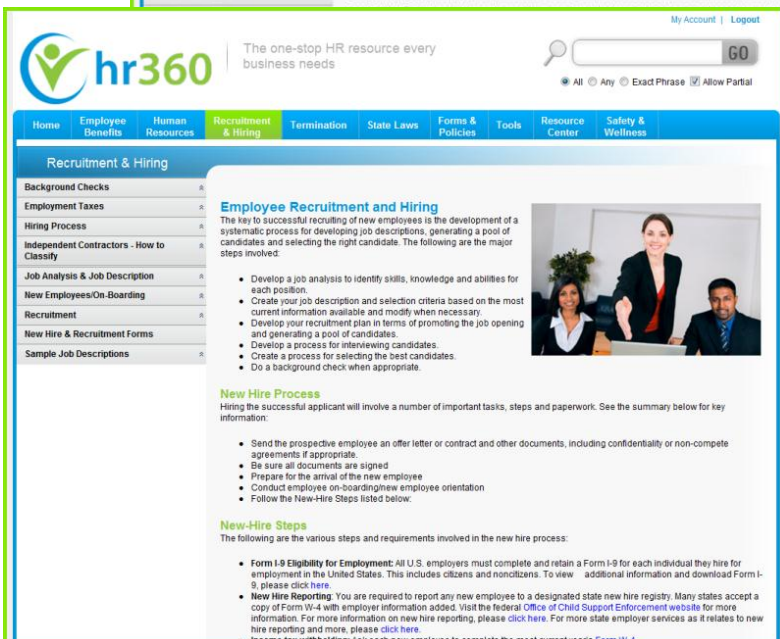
My Account | Logout

hr360

The one-stop HR resource every business needs

GO

All Any Exact Phrase Allow Partial

Home | Employee Benefits | Human Resources | Recruitment & Hiring | Termination | State Laws | Forms & Policies | Tools | Resource Center | Safety & Wellness

Recruitment & Hiring

Background Checks
Employment Taxes
Hiring Process
Independent Contractors - How to Classify
Job Analysis & Job Description
New Employees/On-Boarding
Recruitment
New Hire & Recruitment Forms
Sample Job Descriptions

Employee Recruitment and Hiring

The key to successful recruiting of new employees is the development of a systematic process for developing job descriptions, generating a pool of candidates and selecting the right candidate. The following are the major steps involved:

- Develop a job analysis to identify skills, knowledge and abilities for each position.
- Create your job description and selection criteria based on the most current information available and modify when necessary.
- Develop your recruitment plan in terms of promoting the job opening and generating a pool of candidates.
- Develop a process for interviewing candidates.
- Create a process for selecting the best candidates.
- Do a background check when appropriate.

New Hire Process

Hiring the successful applicant will involve a number of important tasks, steps and paperwork. See the summary below for key information:

- Send the prospective employee an offer letter or contract and other documents, including confidentiality or non-compete agreements if appropriate.
- Be sure all documents are signed
- Prepare for the arrival of the new employee
- Conduct employee on-boarding/new employee orientation
- Follow the New-Hire Steps listed below:

New-Hire Steps

The following are the various steps and requirements involved in the new hire process:

- Form I-9 Eligibility for Employment: All U.S. employers must complete and retain a Form I-9 for each individual they hire for employment in the United States. This includes citizens and noncitizens. To view additional information and download Form I-9, please click here.
- New Hire Reporting: You are required to report any new employee to a designated state new hire registry. Many states accept a copy of Form W-4 with employer information added. Visit the federal Office of Child Support Enforcement website for more information. For more information on new hire reporting, please click here. For more state employer services as it relates to new hire reporting and more, please click here.
- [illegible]